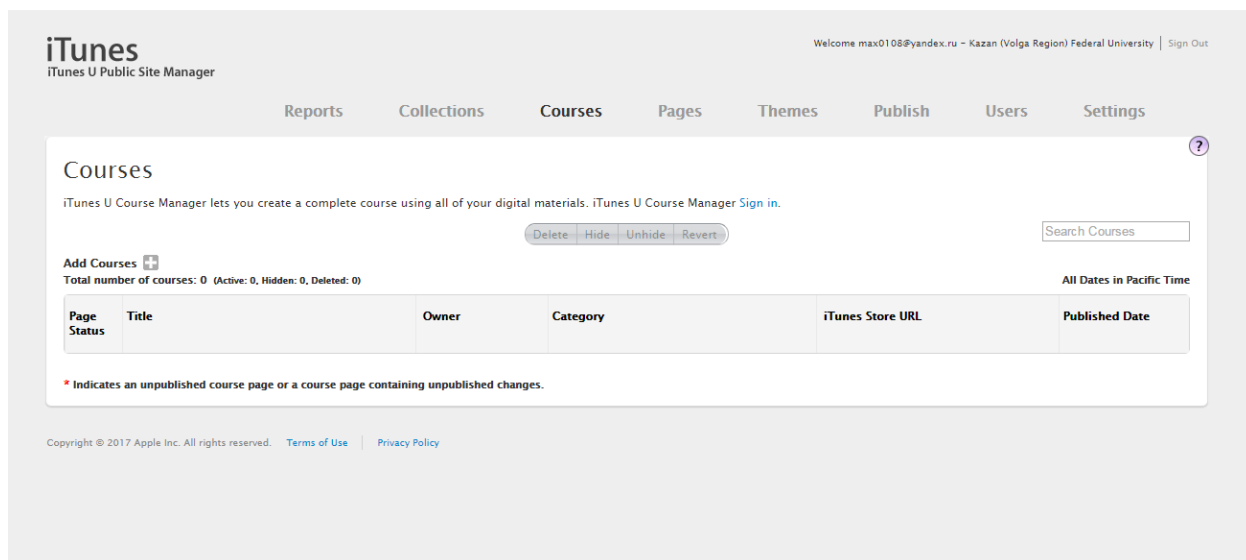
iTunes
iTunes U Public Site Manager

Welcome max0108@yandex.ru – Kazan (Volga Region) Federal University | Sign Out

Reports Collections Courses Pages Themes Publish Users Settings

?

Courses

iTunes U Course Manager lets you create a complete course using all of your digital materials. iTunes U Course Manager Sign in.

Delete Hide Unhide Revert

Search Courses

Add Courses
Total number of courses: 0 (Active: 0, Hidden: 0, Deleted: 0)

All Dates in Pacific Time

| Page Status | Title | Owner | Category | iTunes Store URL | Published Date |
|---|---|---|---|---|---|

* Indicates an unpublished course page or a course page containing unpublished changes.

Copyright © 2017 Apple Inc. All rights reserved. Terms of Use | Privacy Policy